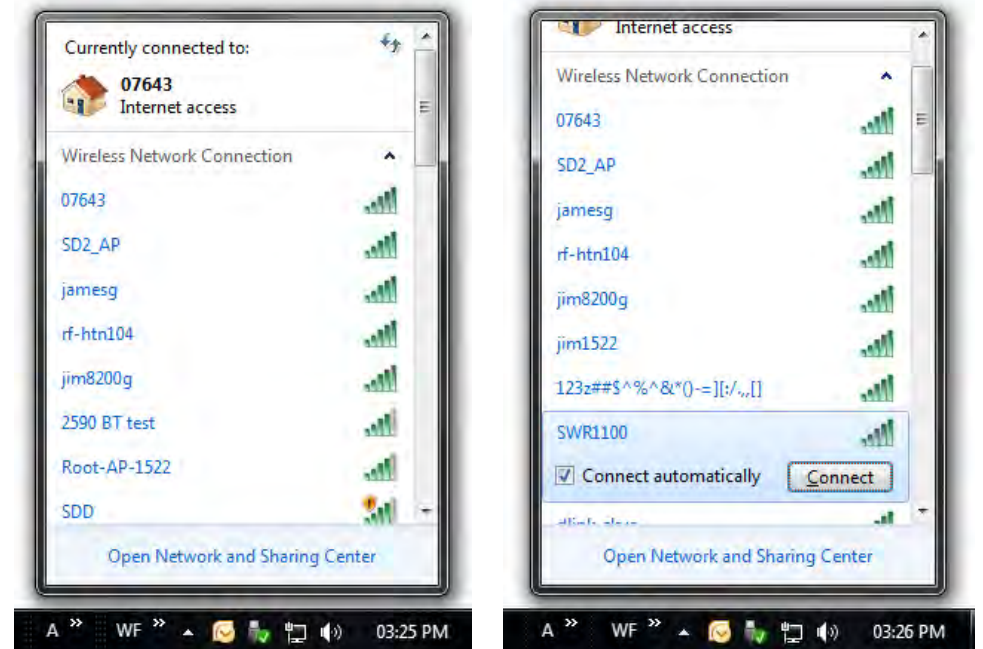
Currently connected to:

07643
Internet access

Wireless Network Connection

07643

SD2_AP

jamesg

rf-htn104

jim8200g

2590 BT test

Root-AP-1522

SDD

Open Network and Sharing Center

A » WF » 03:25 PM

Internet access

Wireless Network Connection

07643

SD2_AP

jamesg

rf-htn104

jim8200g

jim1522

123z##$^%^&*()-=][:/.,,[]

SWR1100

Connect automatically

Connect

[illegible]

Open Network and Sharing Center

A » WF » 03:26 PM